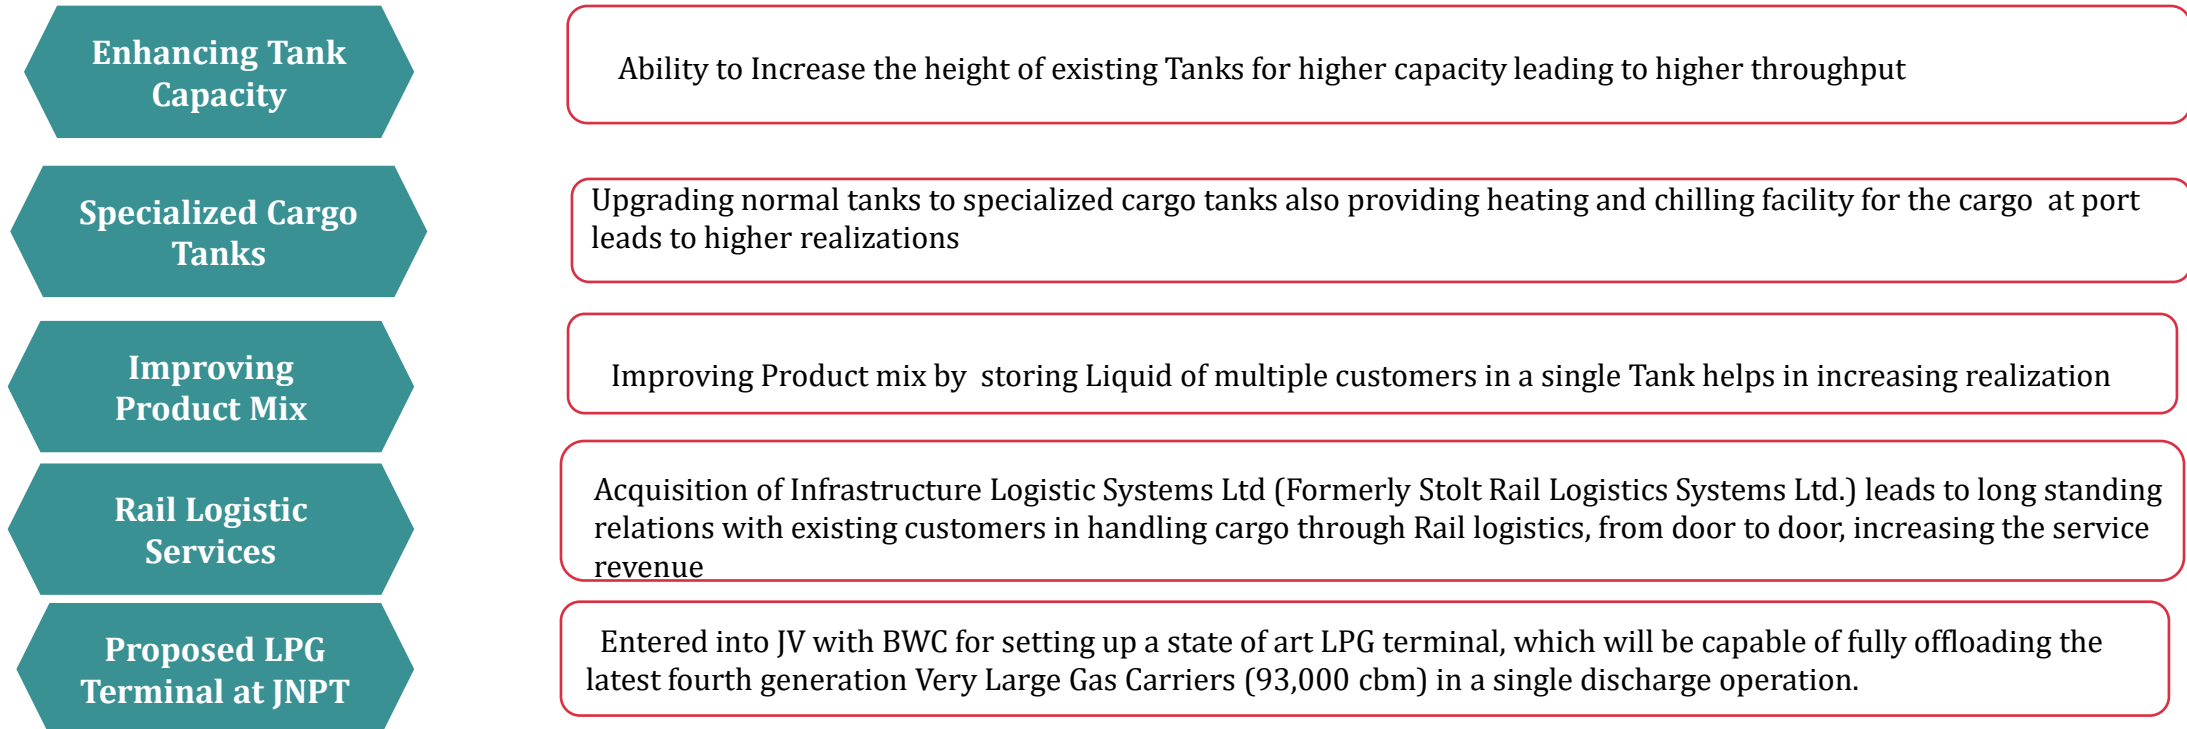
Enhancing Tank Capacity

Ability to Increase the height of existing Tanks for higher capacity leading to higher throughput

Specialized Cargo Tanks

Upgrading normal tanks to specialized cargo tanks also providing heating and chilling facility for the cargo at port leads to higher realizations

Improving Product Mix

Improving Product mix by storing Liquid of multiple customers in a single Tank helps in increasing realization

Rail Logistic Services

Acquisition of Infrastructure Logistic Systems Ltd (Formerly Stolt Rail Logistics Systems Ltd.) leads to long standing relations with existing customers in handling cargo through Rail logistics, from door to door, increasing the service revenue

Proposed LPG Terminal at JNPT

Entered into JV with BWC for setting up a state of art LPG terminal, which will be capable of fully offloading the latest fourth generation Very Large Gas Carriers (93,000 cbm) in a single discharge operation.